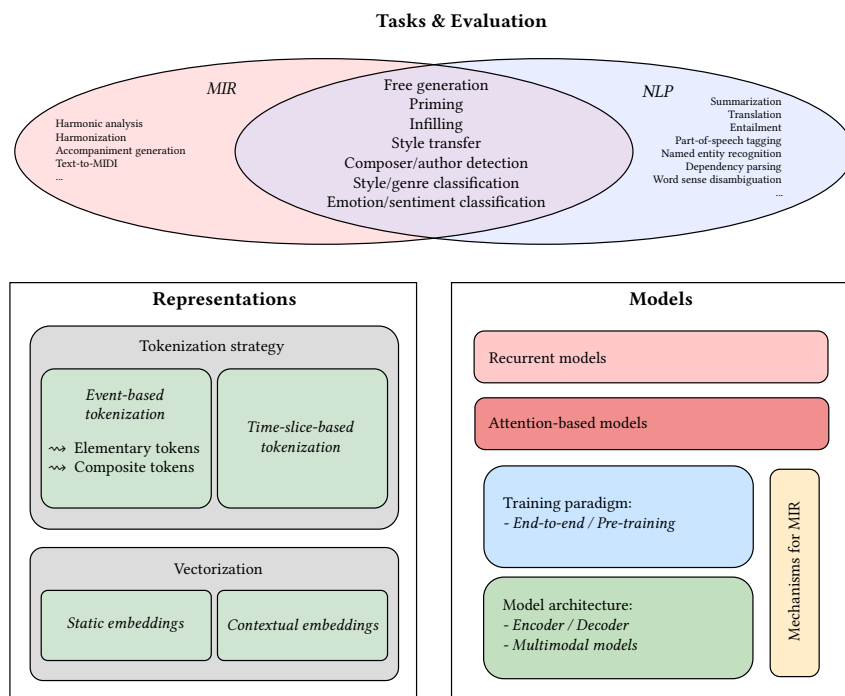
Tasks & Evaluation

MIR

Harmonic analysis
Harmonization
Accompaniment generation
Text-to-MIDI
...

Free generation
Priming
Infilling
Style transfer
Composer/author detection
Style/genre classification
Emotion/sentiment classification

NLP

Summarization
Translation
Entailment
Part-of-speech tagging
Named entity recognition
Dependency parsing
Word sense disambiguation
...

Representations

Tokenization strategy

Event-based tokenization

⇝ Elementary tokens
⇝ Composite tokens

Time-slice-based tokenization

Vectorization

Static embeddings

Contextual embeddings

Models

Recurrent models

Attention-based models

Training paradigm:
- End-to-end / Pre-training

Model architecture:
- Encoder / Decoder
- Multimodal models

Mechanisms for MIR